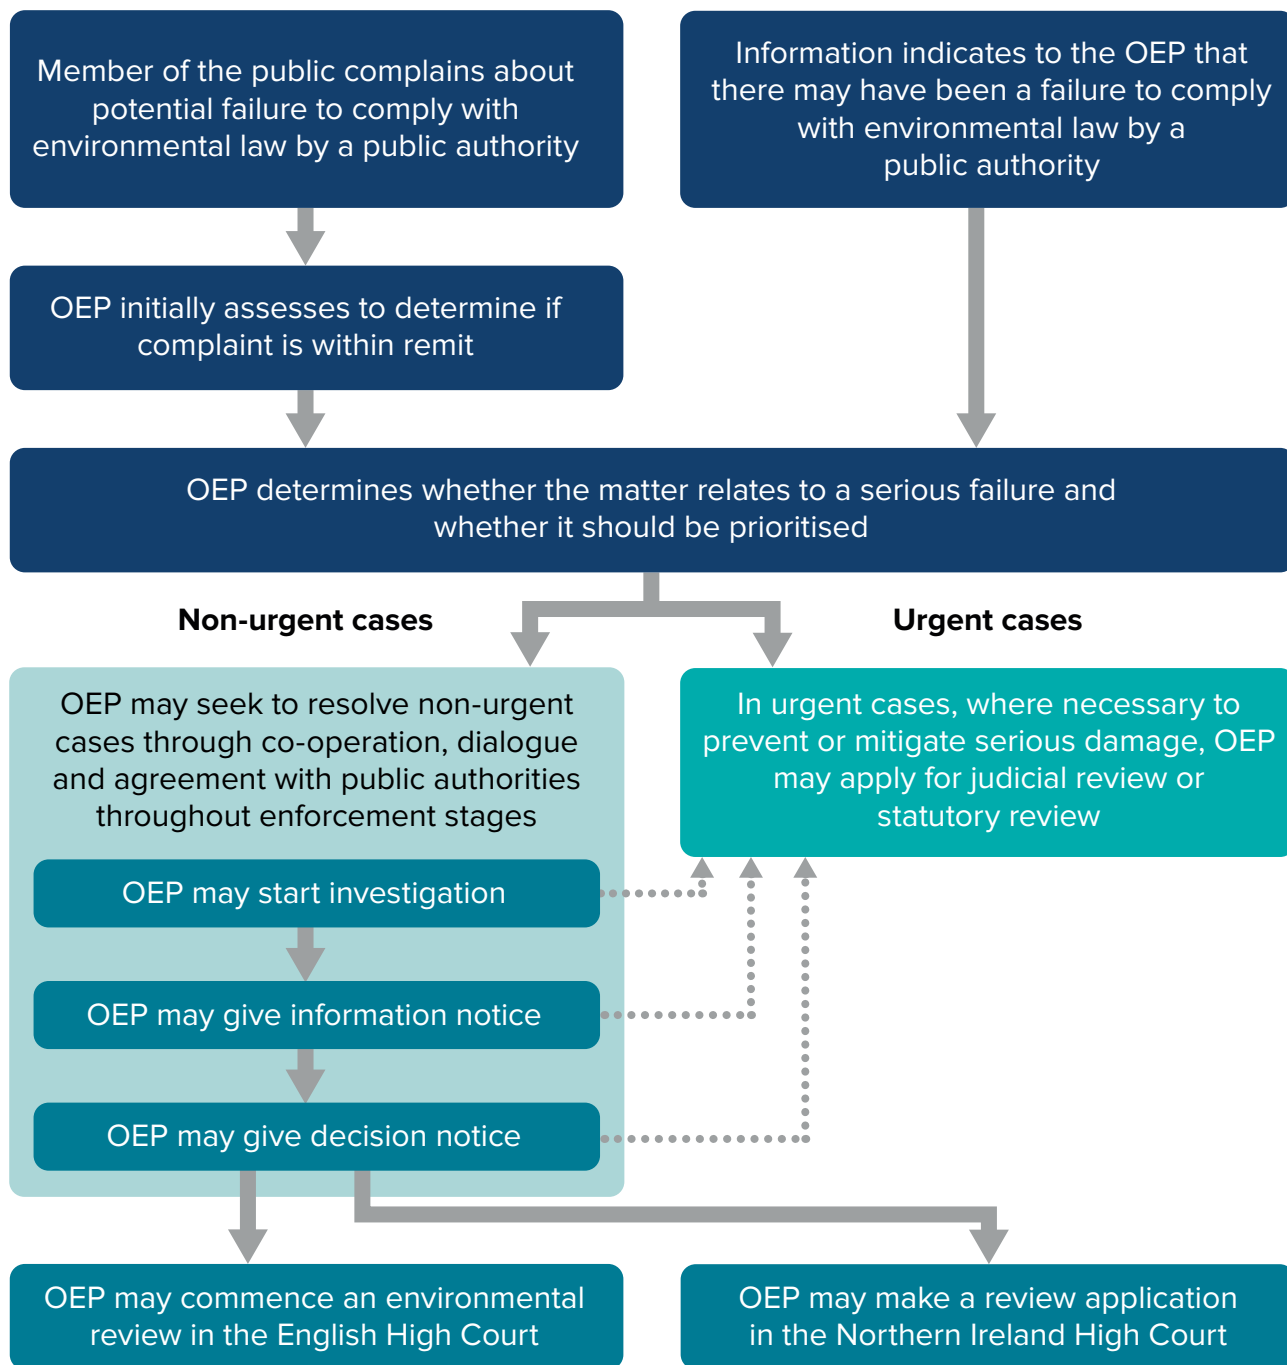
Member of the public complains about potential failure to comply with environmental law by a public authority

Information indicates to the OEP that there may have been a failure to comply with environmental law by a public authority

OEP initially assesses to determine if complaint is within remit

OEP determines whether the matter relates to a serious failure and whether it should be prioritised

Non-urgent cases

Urgent cases

OEP may seek to resolve non-urgent cases through co-operation, dialogue and agreement with public authorities throughout enforcement stages

In urgent cases, where necessary to prevent or mitigate serious damage, OEP may apply for judicial review or statutory review

OEP may start investigation

OEP may give information notice

OEP may give decision notice

OEP may commence an environmental review in the English High Court

OEP may make a review application in the Northern Ireland High Court